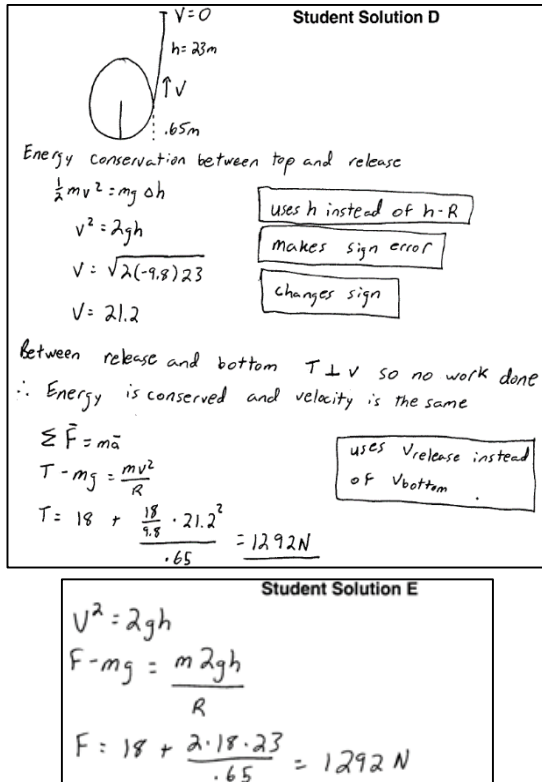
Student Solution D

$V=0$

$h=23m$

$\uparrow V$

$.65m$

Energy conservation between top and release

$\frac{1}{2}mv^2 = mg\Delta h$

$v^2 = 2gh$

$V = \sqrt{2(-9.8)23}$

$V = 21.2$

uses h instead of h-R

makes sign error

changes sign

Between release and bottom $T \perp v$ so no work done

$\therefore$ Energy is conserved and velocity is the same

$\Sigma \vec{F} = m\vec{a}$

$T - mg = \frac{mv^2}{R}$

$T = 18 + \frac{\frac{18}{9.8} \cdot 21.2^2}{.65} = 1292N$

uses $V_{release}$ instead of $V_{bottom}$

Student Solution E

$V^2 = 2gh$

$F - mg = \frac{m2gh}{R}$

$F = 18 + \frac{2 \cdot 18 \cdot 23}{.65} = 1292 N$